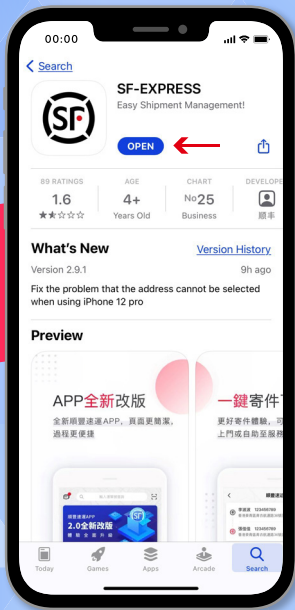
00:00

Search

SF-EXPRESS
Easy Shipment Management!

OPEN

89 RATINGS
1.6
★★☆☆☆

AGE
4+
Years Old

CHART
No25
Business

DEVELOPE
順豐

What's New
Version History
Version 2.9.1
9h ago
Fix the problem that the address cannot be selected when using iPhone 12 pro

Preview

APP全新改版
全新順豐速運APP，頁面更簡潔，過程更便捷

2.0全新改版

一鍵寄件
更好寄件體驗，可上門或自助至服務

Today
Games
Apps
Arcade
Search